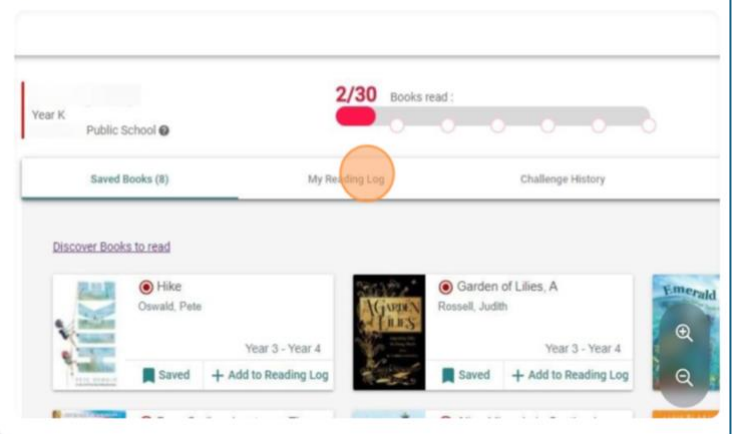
Year K
Public School

2/30 Books read :

Saved Books (8)
My Reading Log
Challenge History

Discover Books to read

Hike
Oswald, Pete
Year 3 - Year 4
Saved
+ Add to Reading Log

A GARDEN OF LILIES

Garden of Lilies, A
Rossell, Judith
Year 3 - Year 4
Saved
+ Add to Reading Log

Emerald